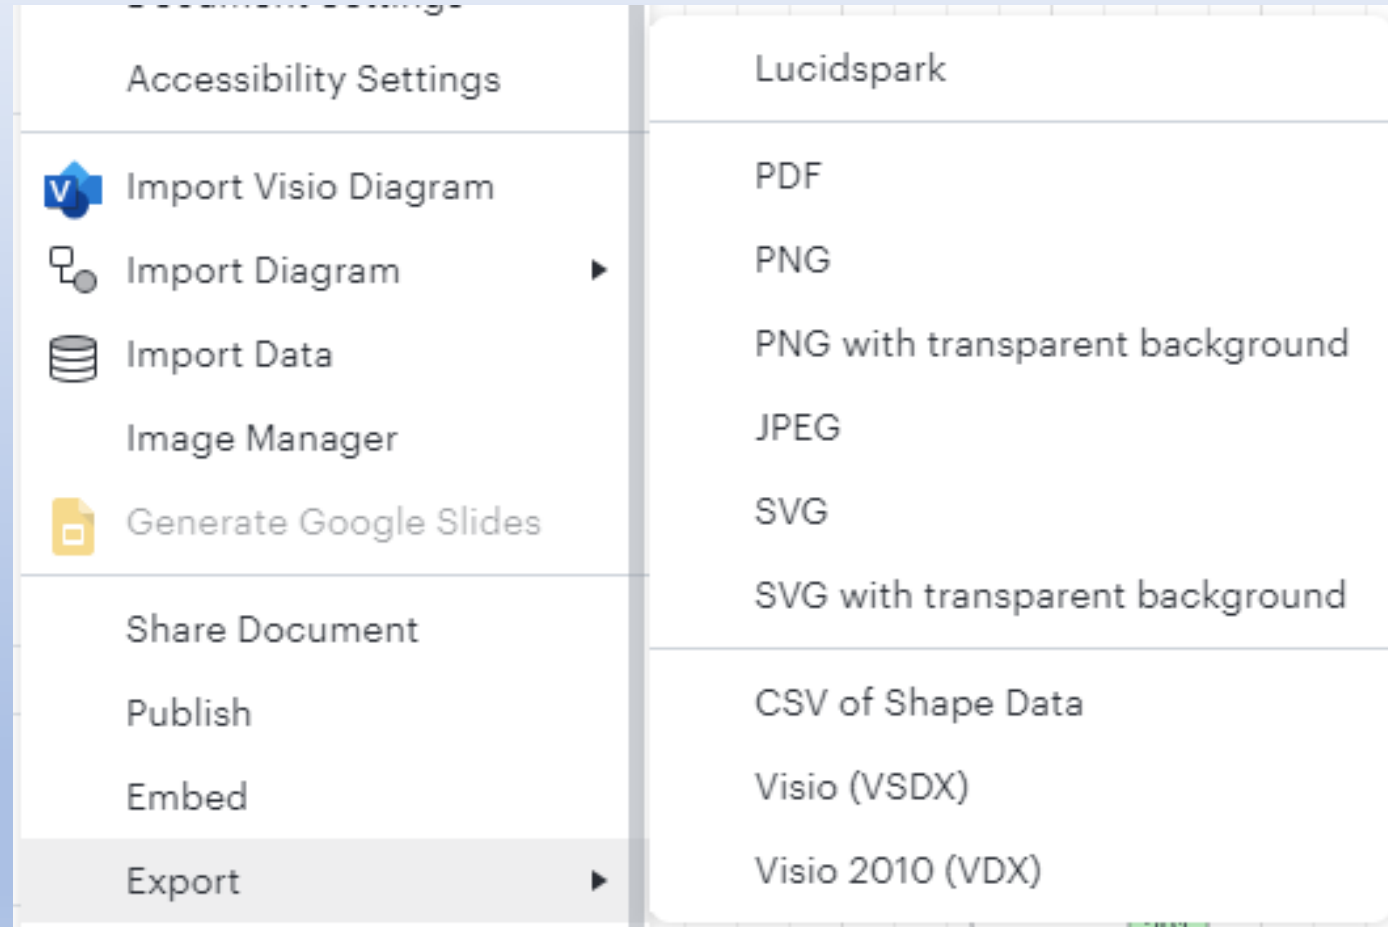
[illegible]
Accessibility Settings
Import Visio Diagram
Import Diagram
Import Data
Image Manager
Generate Google Slides
Share Document
Publish
Embed
Export

Lucidspark
PDF
PNG
PNG with transparent background
JPEG
SVG
SVG with transparent background
CSV of Shape Data
Visio (VSDX)
Visio 2010 (VDX)